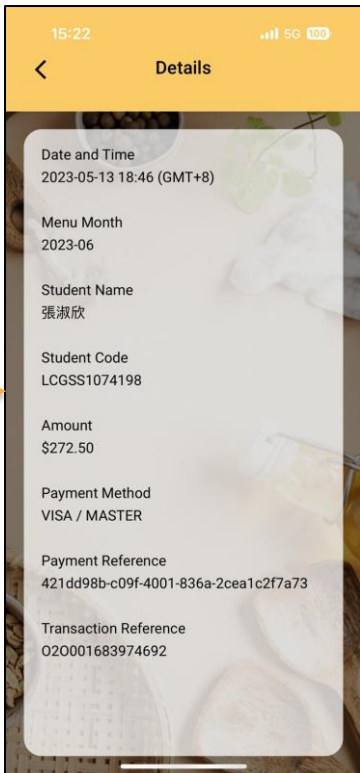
15:22
5G 100

Details

Date and Time
2023-05-13 18:46 (GMT+8)

Menu Month
2023-06

Student Name
張淑欣

Student Code
LCGSS1074198

Amount
$272.50

Payment Method
VISA / MASTER

Payment Reference
421dd98b-c09f-4001-836a-2cea1c2f7a73

Transaction Reference
O2O001683974692